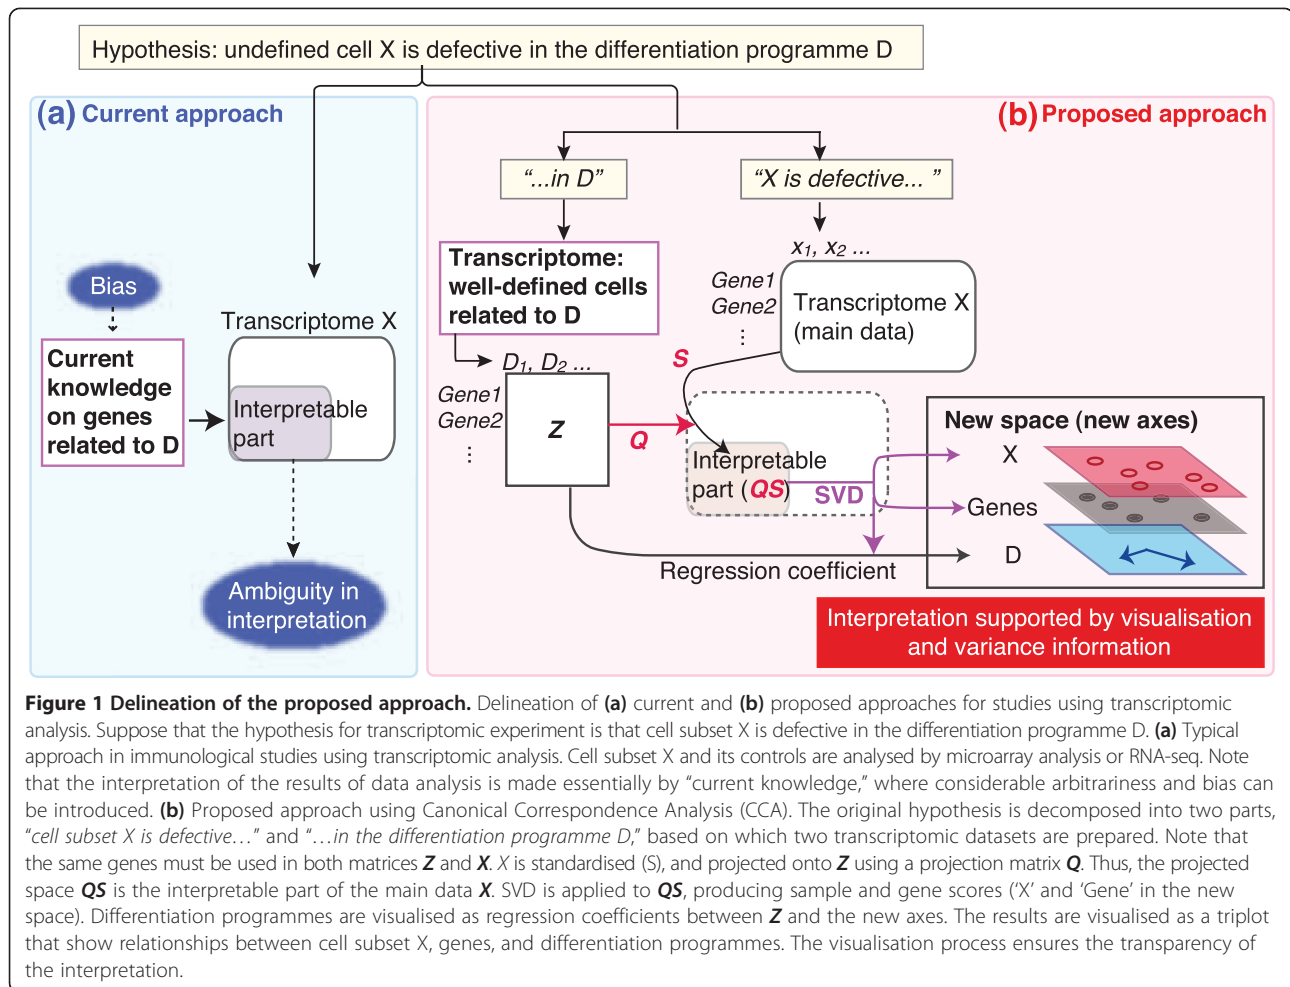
Hypothesis: undefined cell X is defective in the differentiation programme D

(a) Current approach

Bias

Current knowledge on genes related to D

Transcriptome X

Interpretable part

Ambiguity in interpretation

(b) Proposed approach

"...in D"

"X is defective... "

Transcriptome: well-defined cells related to D

$x_1$, $x_2$ ...

Gene1
Gene2
⋮

Transcriptome X (main data)

$D_1$, $D_2$ ...

S

Gene1
Gene2
⋮

Z

Q

Interpretable part (QS)

SVD

New space (new axes)

X

Genes

D

Regression coefficient

Interpretation supported by visualisation and variance information

**Figure 1 Delineation of the proposed approach.** Delineation of **(a)** current and **(b)** proposed approaches for studies using transcriptomic analysis. Suppose that the hypothesis for transcriptomic experiment is that cell subset X is defective in the differentiation programme D. **(a)** Typical approach in immunological studies using transcriptomic analysis. Cell subset X and its controls are analysed by microarray analysis or RNA-seq. Note that the interpretation of the results of data analysis is made essentially by "current knowledge," where considerable arbitrariness and bias can be introduced. **(b)** Proposed approach using Canonical Correspondence Analysis (CCA). The original hypothesis is decomposed into two parts, "*cell subset X is defective…*" and "*…in the differentiation programme D*," based on which two transcriptomic datasets are prepared. Note that the same genes must be used in both matrices ***Z*** and ***X***. *X* is standardised (S), and projected onto ***Z*** using a projection matrix ***Q***. Thus, the projected space ***QS*** is the interpretable part of the main data ***X***. SVD is applied to ***QS***, producing sample and gene scores ('X' and 'Gene' in the new space). Differentiation programmes are visualised as regression coefficients between ***Z*** and the new axes. The results are visualised as a triplot that show relationships between cell subset X, genes, and differentiation programmes. The visualisation process ensures the transparency of the interpretation.